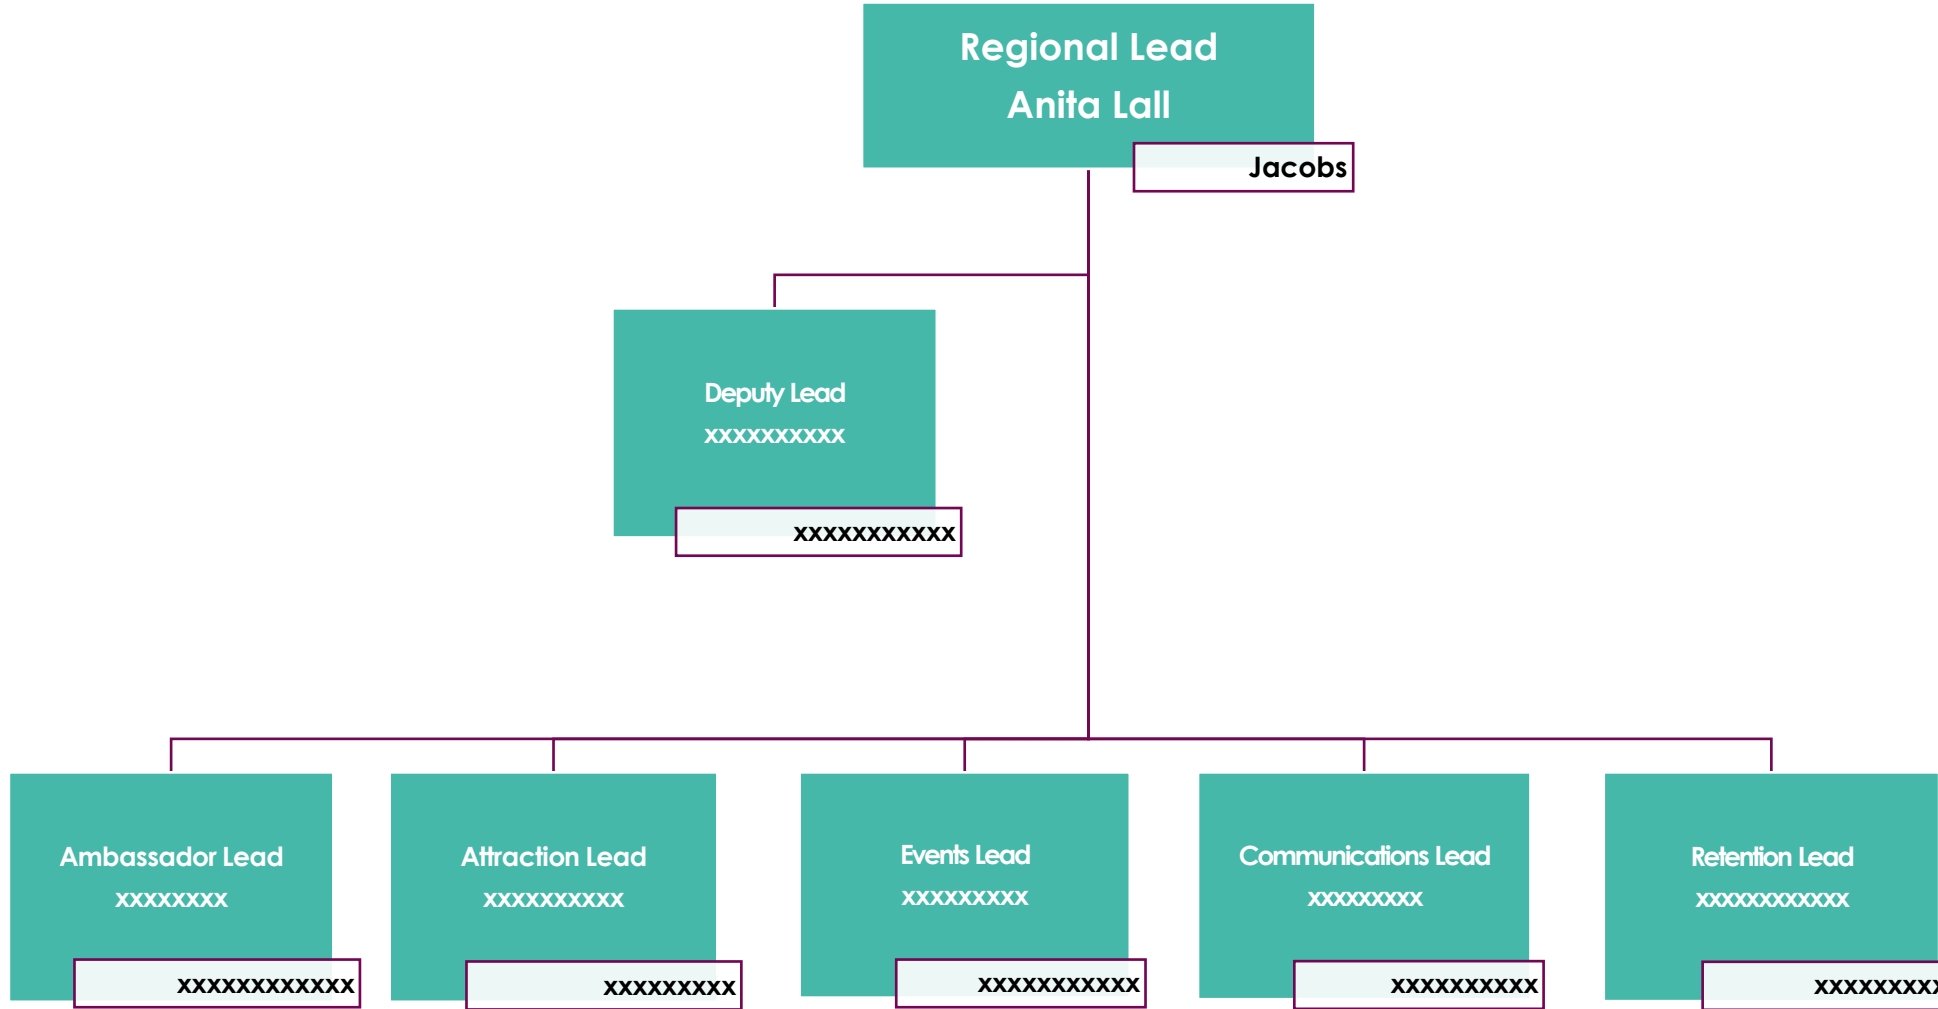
Regional Lead
Anita Lall

Jacobs

Deputy Lead
xxxxxxxxxx

xxxxxxxxxxx

Ambassador Lead
xxxxxxxx

xxxxxxxxxxxx

Attraction Lead
xxxxxxxxxx

xxxxxxxxxx

Events Lead
xxxxxxxxx

xxxxxxxxxxx

Communications Lead
xxxxxxxx

xxxxxxxxxx

Retention Lead
xxxxxxxxxxx

xxxxxxxx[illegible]